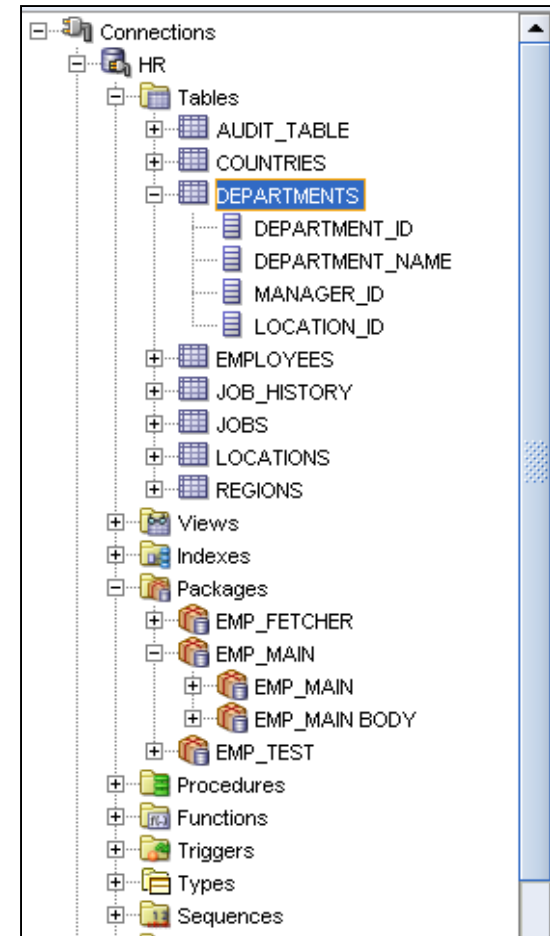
Connections
HR
Tables
AUDIT_TABLE
COUNTRIES
DEPARTMENTS
DEPARTMENT_ID
DEPARTMENT_NAME
MANAGER_ID
LOCATION_ID
EMPLOYEES
JOB_HISTORY
JOBS
LOCATIONS
REGIONS
Views
Indexes
Packages
EMP_FETCHER
EMP_MAIN
EMP_MAIN
EMP_MAIN BODY
EMP_TEST
Procedures
Functions
Triggers
Types
Sequences